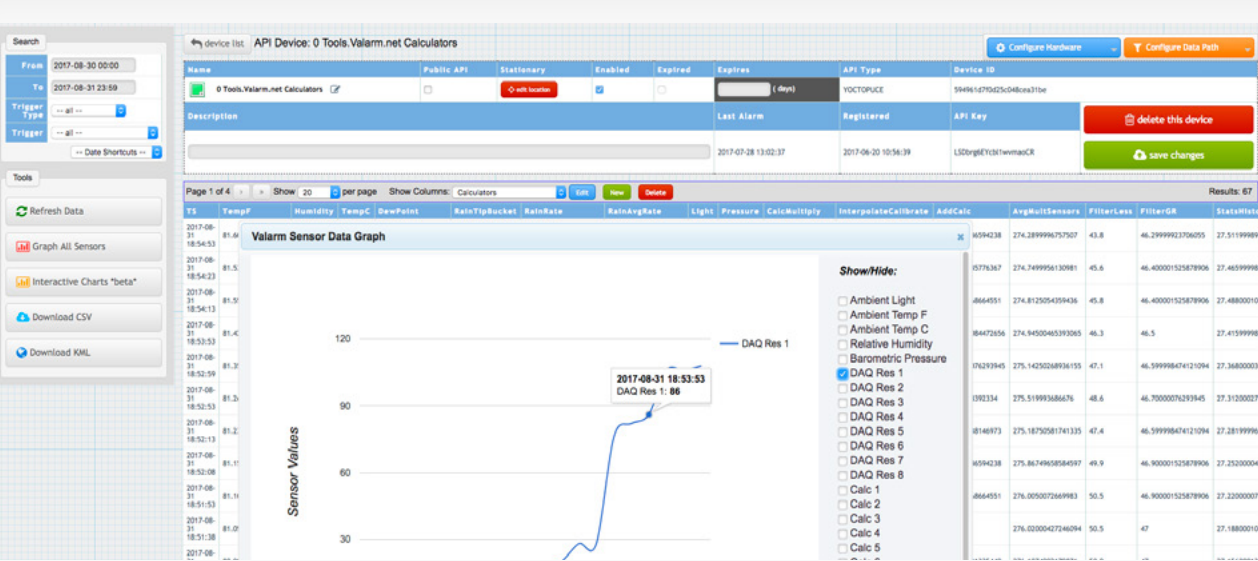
Search
From 2017-08-30 00:00
To 2017-08-31 23:59
Trigger Type -- all --
Trigger -- all --
-- Date Shortcuts --

Tools
Refresh Data
Graph All Sensors
Interactive Charts *beta*
Download CSV
Download KML

device list API Device: 0 Tools.Valarm.net Calculators
Configure Hardware
Configure Data Path

| Name | Public API | Stationary | Enabled | Expired | Expires | API Type | Device ID |
|---|---|---|---|---|---|---|---|
| 0 Tools.Valarm.net Calculators | | edit location | | | ( days) | YOCTOPUCE | 594961d7f0d25c048ces31be |

| Description | Last Alarm | Registered | API Key |
|---|---|---|---|
| | 2017-07-28 13:02:37 | 2017-06-20 10:56:39 | LSDbrg6EYcbl1wvmaoCR |

delete this device
save changes

Page 1 of 4 Show 20 per page Show Columns: Calculators Edit New Delete Results: 67

TS TempF Humidity TempC DewPoint RainTipBucket RainRate RainAvgRate Light Pressure CalcMultiply InterpolateCalibrate AddCalc AvgMultSensors FilterLess FilterGR StatsHisto

2017-08-31 18:54:53 81.6 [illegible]6594238 274.2899996757507 43.8 46.29999923706055 27.5119998
2017-08-31 18:54:23 81.5 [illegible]5776367 274.7499956130981 45.6 46.400001525878906 27.4659998
2017-08-31 18:54:13 81.5 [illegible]8664551 274.8125054359436 45.8 46.400001525878906 27.4880001
2017-08-31 18:53:53 81.4 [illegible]84472656 274.94500465393065 46.3 46.5 27.4159998
2017-08-31 18:52:59 81.3 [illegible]76293945 275.14250268936155 47.1 46.599998474121094 27.3680000
2017-08-31 18:52:53 81.2 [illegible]392334 275.519993686676 48.6 46.70000076293945 27.3120002
2017-08-31 18:52:13 81.2 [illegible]8146973 275.18750581741335 47.4 46.599998474121094 27.2819999
2017-08-31 18:52:08 81.1 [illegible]6594238 275.8674965858497 49.9 46.900001525878906 27.2520000
2017-08-31 18:51:53 81.1 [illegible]8664551 276.0050072669983 50.5 46.900001525878906 27.2200000
2017-08-31 18:51:38 81.0 276.02000427246094 50.5 47 27.1880001
2017-08-

Valarm Sensor Data Graph
Show/Hide:
Ambient Light
Ambient Temp F
Ambient Temp C
Relative Humidity
Barometric Pressure
DAQ Res 1
DAQ Res 2
DAQ Res 3
DAQ Res 4
DAQ Res 5
DAQ Res 6
DAQ Res 7
DAQ Res 8
Calc 1
Calc 2
Calc 3
Calc 4
Calc 5

DAQ Res 1
2017-08-31 18:53:53
DAQ Res 1: 86
Sensor Values
120
90
60
30